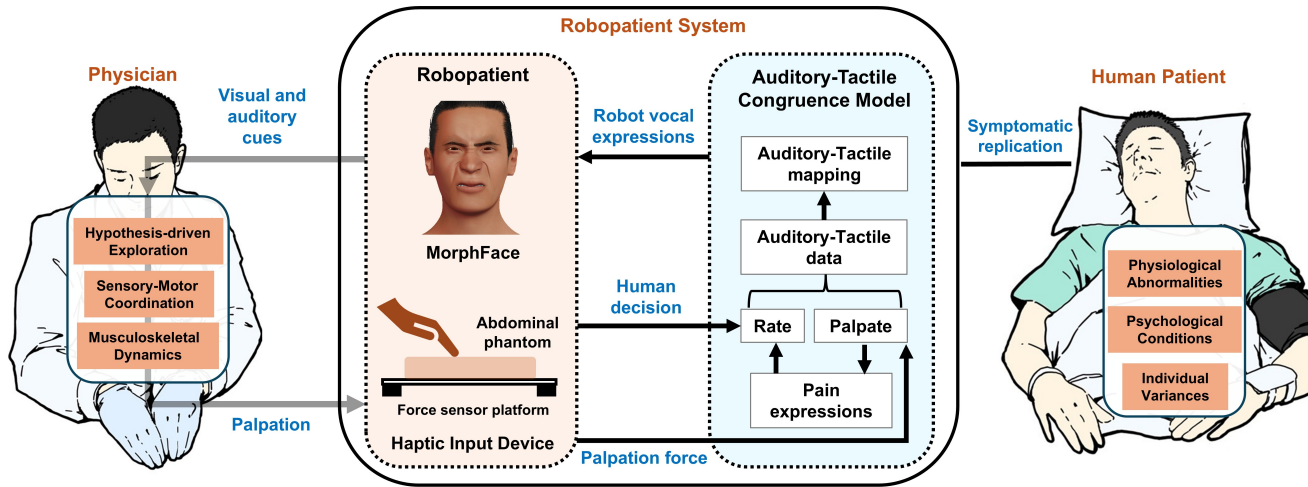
Robopatient System

Physician

Visual and auditory cues

Hypothesis-driven Exploration

Sensory-Motor Coordination

Musculoskeletal Dynamics

Palpation

Robopatient

MorphFace

Abdominal phantom

Force sensor platform

Haptic Input Device

Auditory-Tactile Congruence Model

Robot vocal expressions

Auditory-Tactile mapping

Auditory-Tactile data

Human decision

Rate

Palpate

Pain expressions

Palpation force

Human Patient

Symptomatic replication

Physiological Abnormalities

Psychological Conditions

Individual Variances